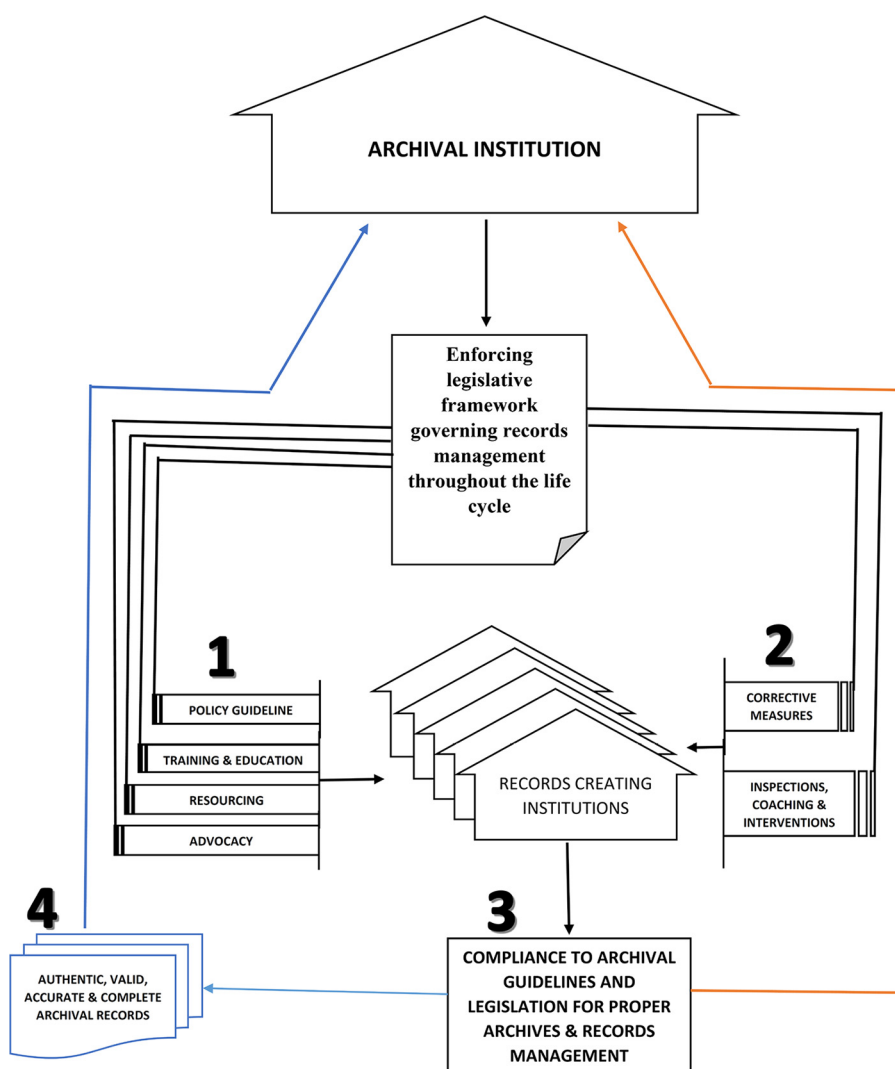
ARCHIVAL INSTITUTION

Enforcing legislative framework governing records management throughout the life cycle

1

POLICY GUIDELINE

TRAINING & EDUCATION

RESOURCING

ADVOCACY

RECORDS CREATING INSTITUTIONS

2

CORRECTIVE MEASURES

INSPECTIONS, COACHING & INTERVENTIONS

3

COMPLIANCE TO ARCHIVAL GUIDELINES AND LEGISLATION FOR PROPER ARCHIVES & RECORDS MANAGEMENT

4

AUTHENTIC, VALID, ACCURATE & COMPLETE ARCHIVAL RECORDS